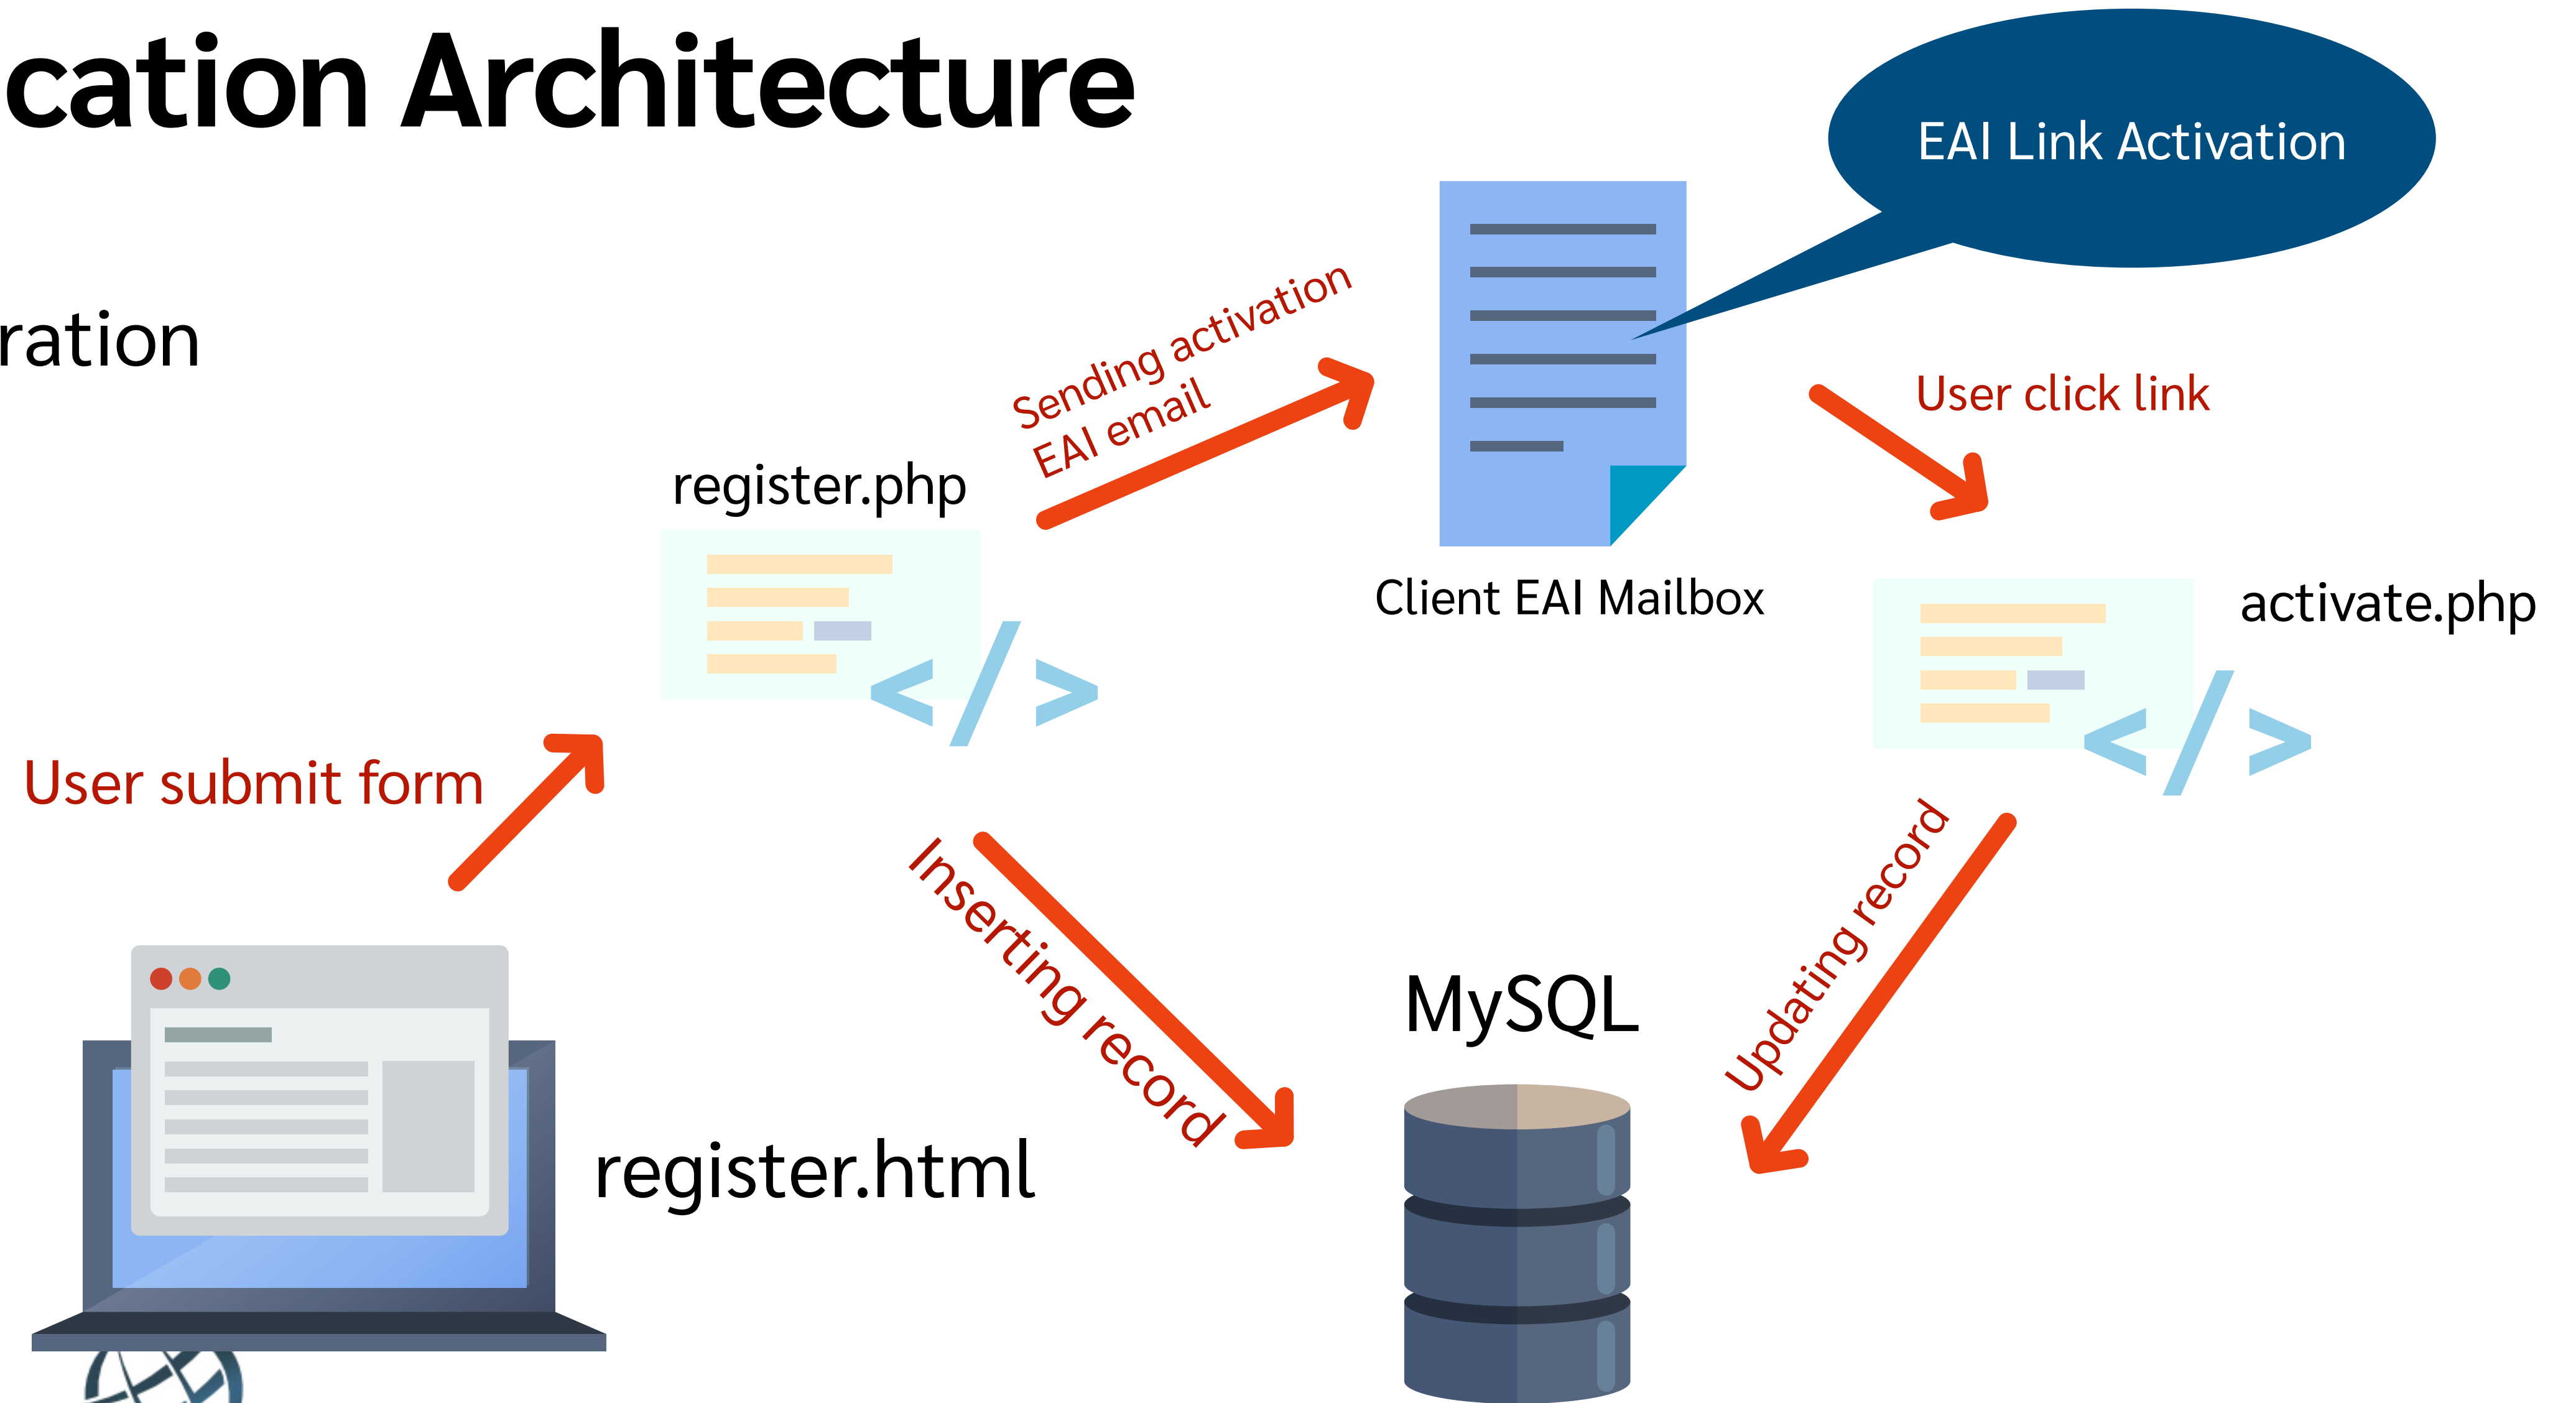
cation Architecture

ration

EAI Link Activation

Sending activation EAI email

register.php

Client EAI Mailbox

User click link

activate.php

User submit form

Inserting record

MySQL

Updating record

register.html